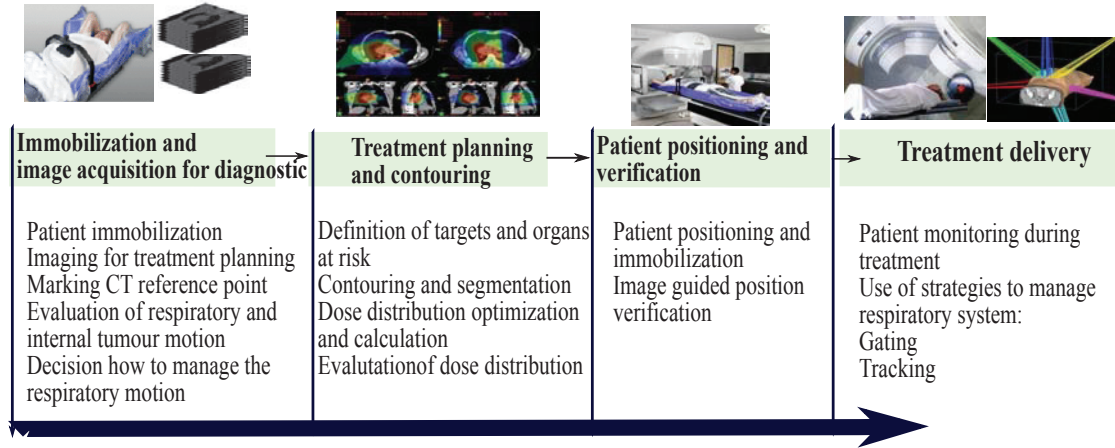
Immobilization and image acquisition for diagnostic

Patient immobilization
Imaging for treatment planning
Marking CT reference point
Evaluation of respiratory and internal tumour motion
Decision how to manage the respiratory motion

Treatment planning and contouring

Definition of targets and organs at risk
Contouring and segmentation
Dose distribution optimization and calculation
Evalutationof dose distribution

Patient positioning and verification

Patient positioning and immobilization
Image guided position verification

Treatment delivery

Patient monitoring during treatment
Use of strategies to manage respiratory system:
Gating
Tracking